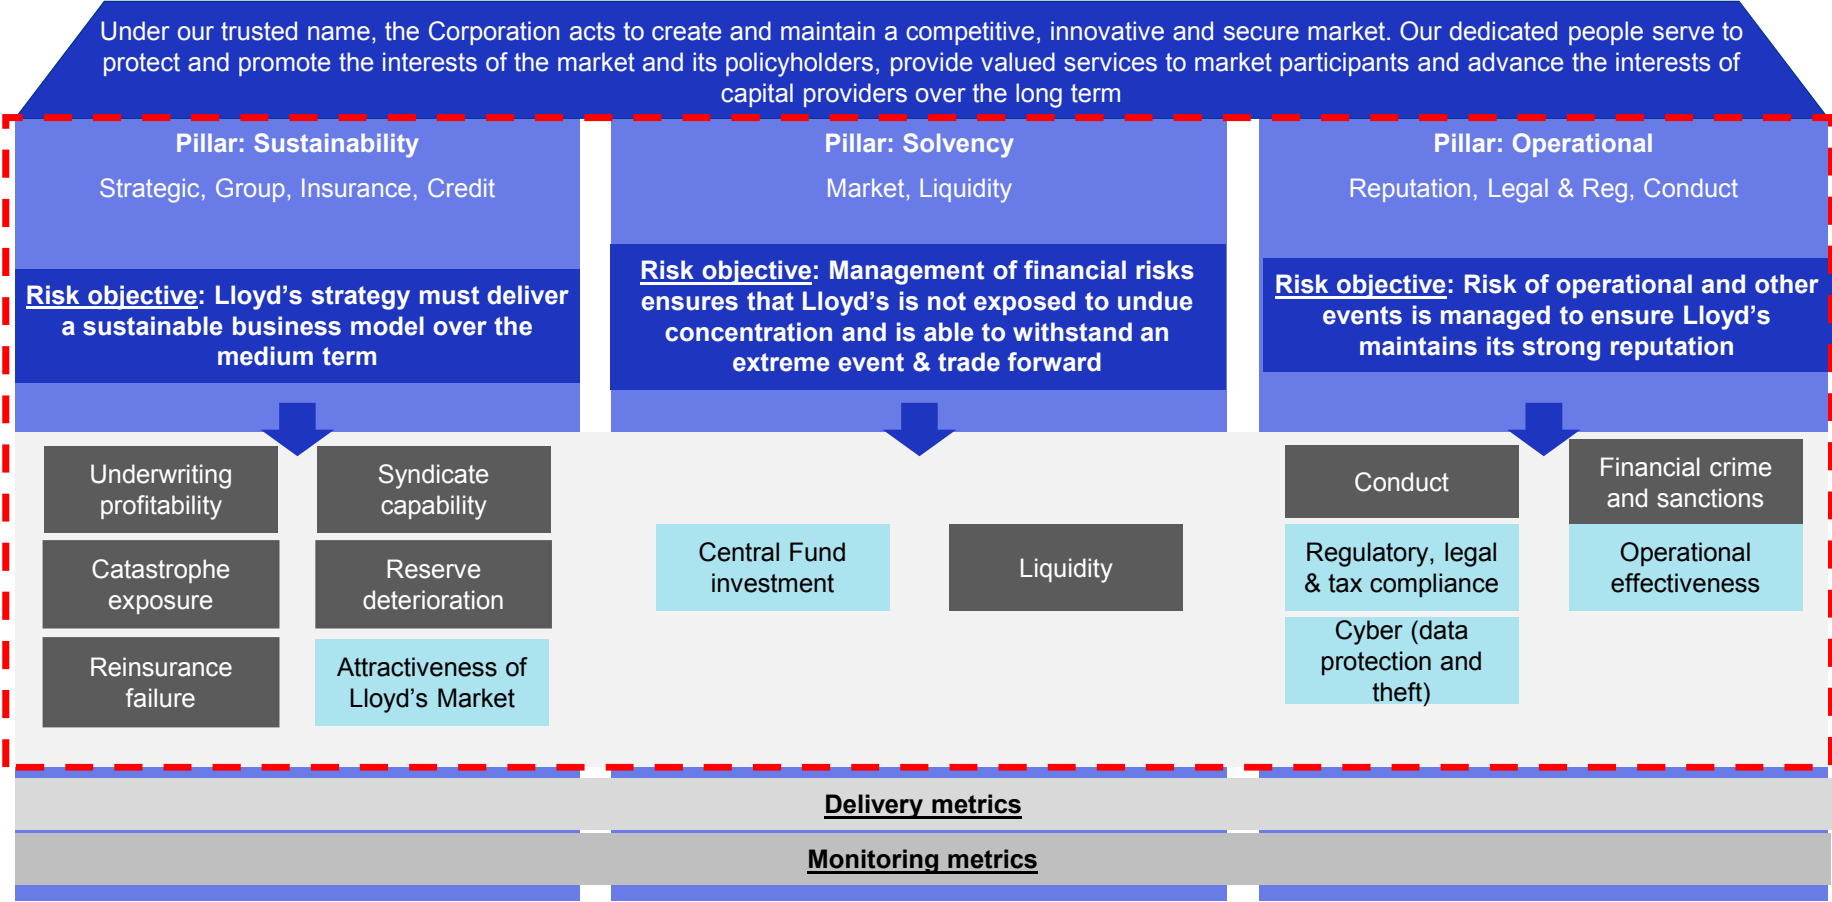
Under our trusted name, the Corporation acts to create and maintain a competitive, innovative and secure market. Our dedicated people serve to protect and promote the interests of the market and its policyholders, provide valued services to market participants and advance the interests of capital providers over the long term

Pillar: Sustainability

Strategic, Group, Insurance, Credit

Risk objective: Lloyd's strategy must deliver a sustainable business model over the medium term

Underwriting profitability

Syndicate capability

Catastrophe exposure

Reserve deterioration

Reinsurance failure

Attractiveness of Lloyd's Market

Pillar: Solvency

Market, Liquidity

Risk objective: Management of financial risks ensures that Lloyd's is not exposed to undue concentration and is able to withstand an extreme event & trade forward

Central Fund investment

Liquidity

Pillar: Operational

Reputation, Legal & Reg, Conduct

Risk objective: Risk of operational and other events is managed to ensure Lloyd's maintains its strong reputation

Conduct

Financial crime and sanctions

Regulatory, legal & tax compliance

Operational effectiveness

Cyber (data protection and theft)

Delivery metrics

Monitoring metrics